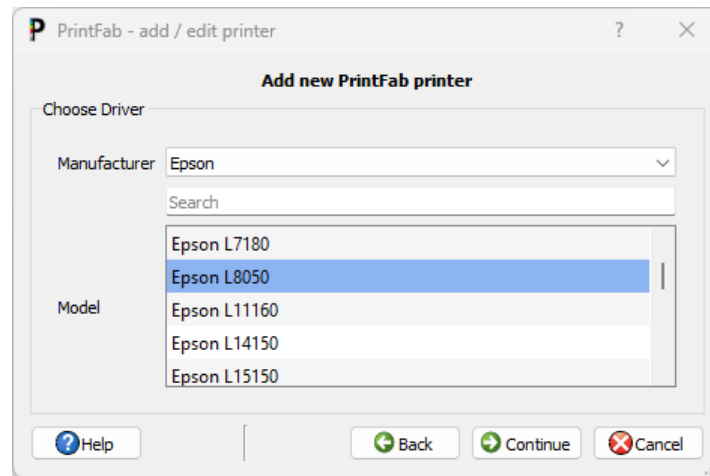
P PrintFab - add / edit printer ? ×

Add new PrintFab printer

Choose Driver

Manufacturer Epson

Search

Model

Epson L7180
Epson L8050
Epson L11160
Epson L14150
Epson L15150

Help Back Continue Cancel